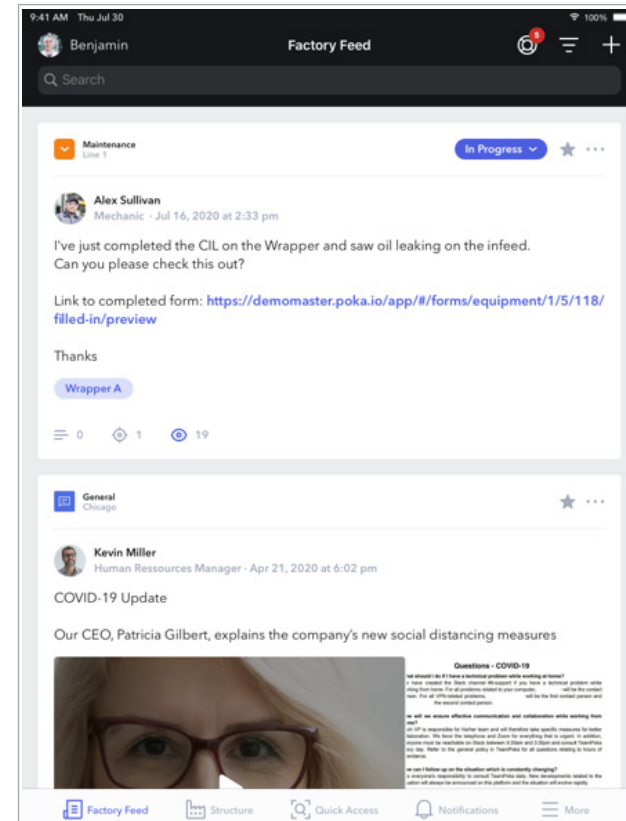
9:41 AM Thu Jul 30
100%

Benjamin
Factory Feed
5

Search

Maintenance
Line 1
In Progress

Alex Sullivan
Mechanic · Jul 16, 2020 at 2:33 pm

I've just completed the CIL on the Wrapper and saw oil leaking on the infeed. Can you please check this out?

Link to completed form: https://demomaster.poka.io/app/#/forms/equipment/1/5/118/filled-in/preview

Thanks

Wrapper A

0 1 19

General
Chicago

Kevin Miller
Human Ressources Manager · Apr 21, 2020 at 6:02 pm

COVID-19 Update

Our CEO, Patricia Gilbert, explains the company's new social distancing measures

Questions - COVID-19

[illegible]

Factory Feed
Structure
Quick Access
Notifications
More